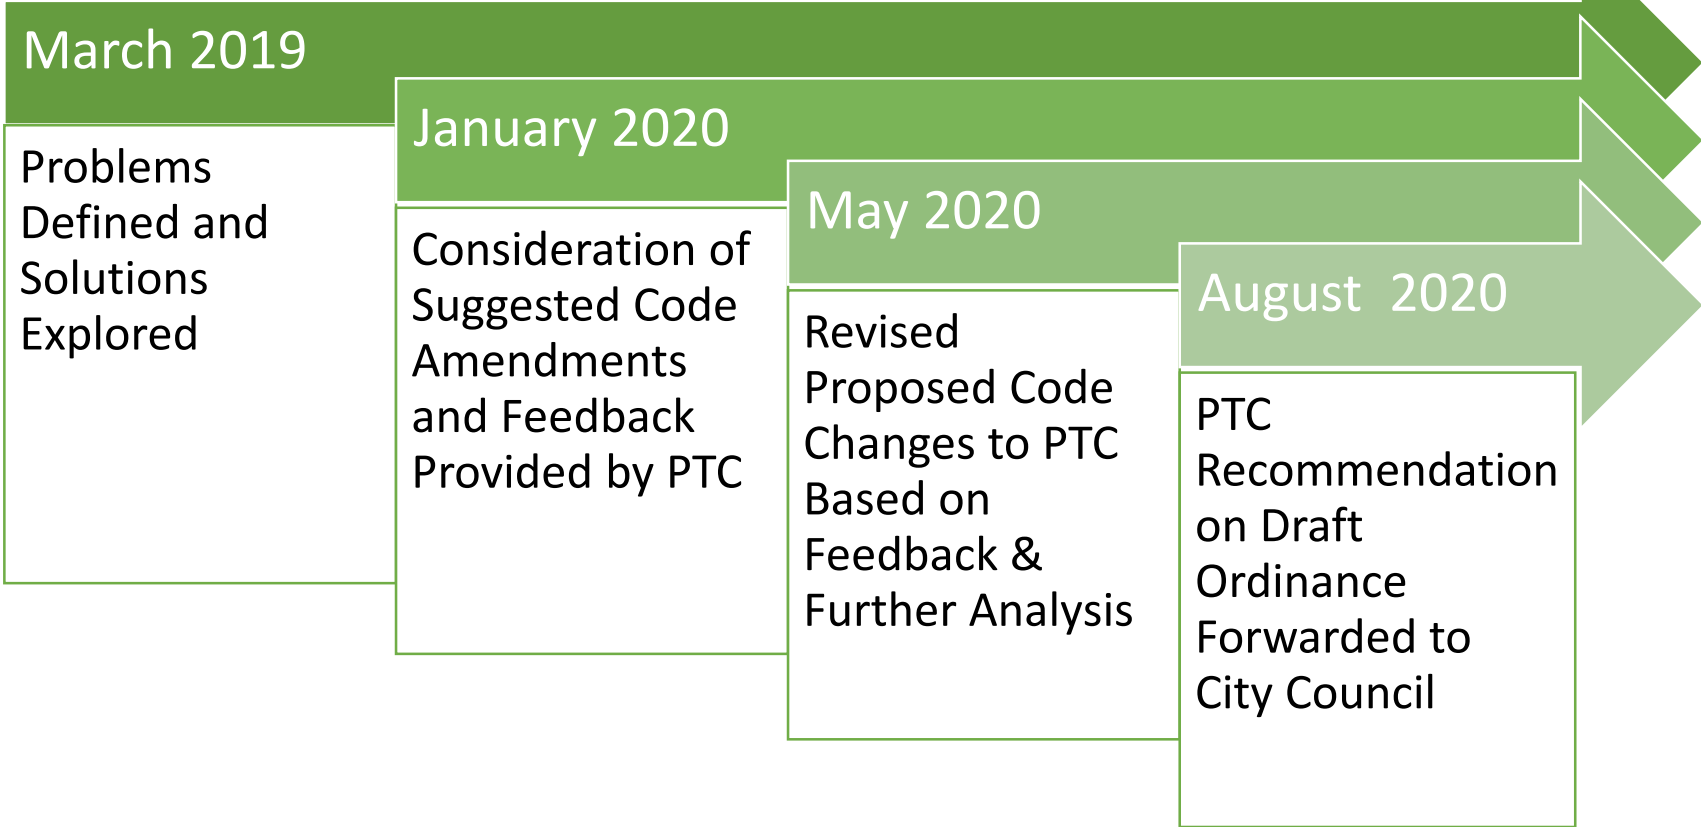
March 2019

Problems Defined and Solutions Explored

January 2020

Consideration of Suggested Code Amendments and Feedback Provided by PTC

May 2020

Revised Proposed Code Changes to PTC Based on Feedback & Further Analysis

August 2020

PTC Recommendation on Draft Ordinance Forwarded to City Council